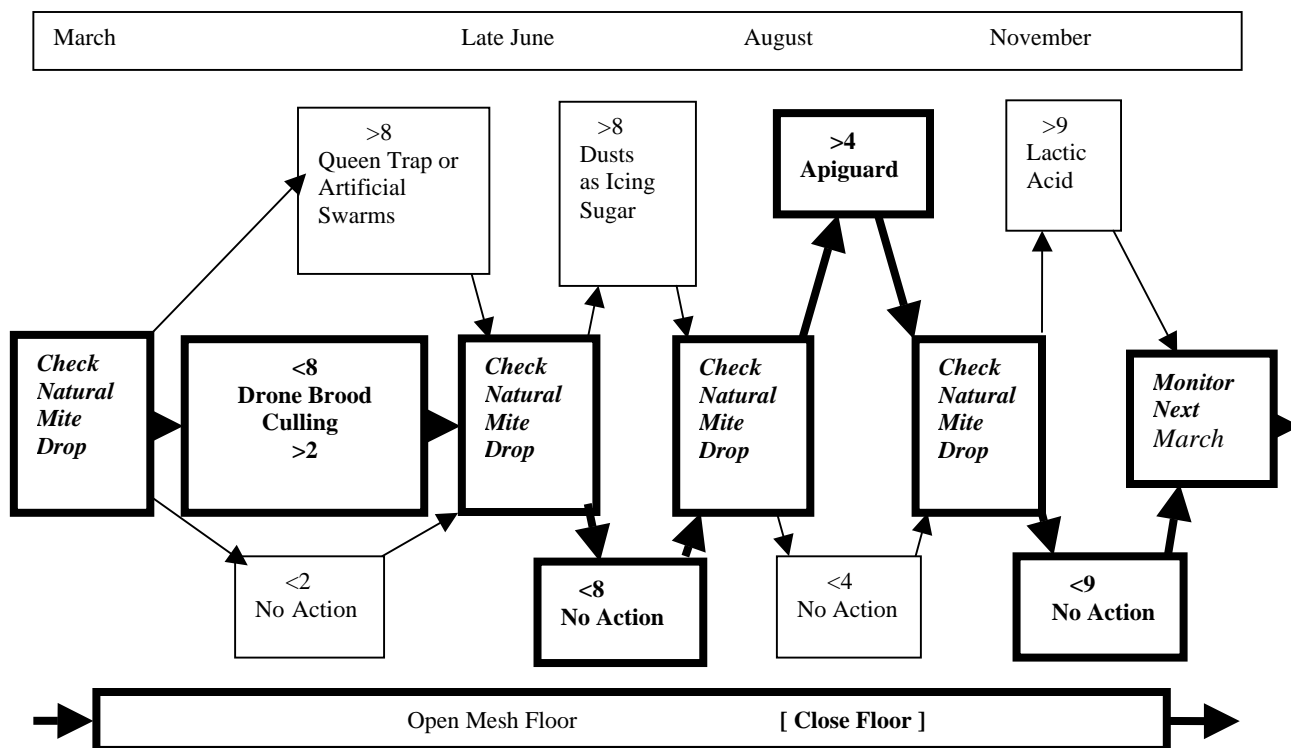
March Late June August November

>8
Queen Trap or Artificial Swarms

>8
Dusts as Icing Sugar

**>4**
**Apiguard**

>9
Lactic Acid

***Check Natural Mite Drop***

**<8**
**Drone Brood Culling**
**>2**

***Check Natural Mite Drop***

***Check Natural Mite Drop***

***Check Natural Mite Drop***

***Monitor Next*** *March*

<2
No Action

**<8**
**No Action**

<4
No Action

**<9**
**No Action**

Open Mesh Floor **[ Close Floor ]**